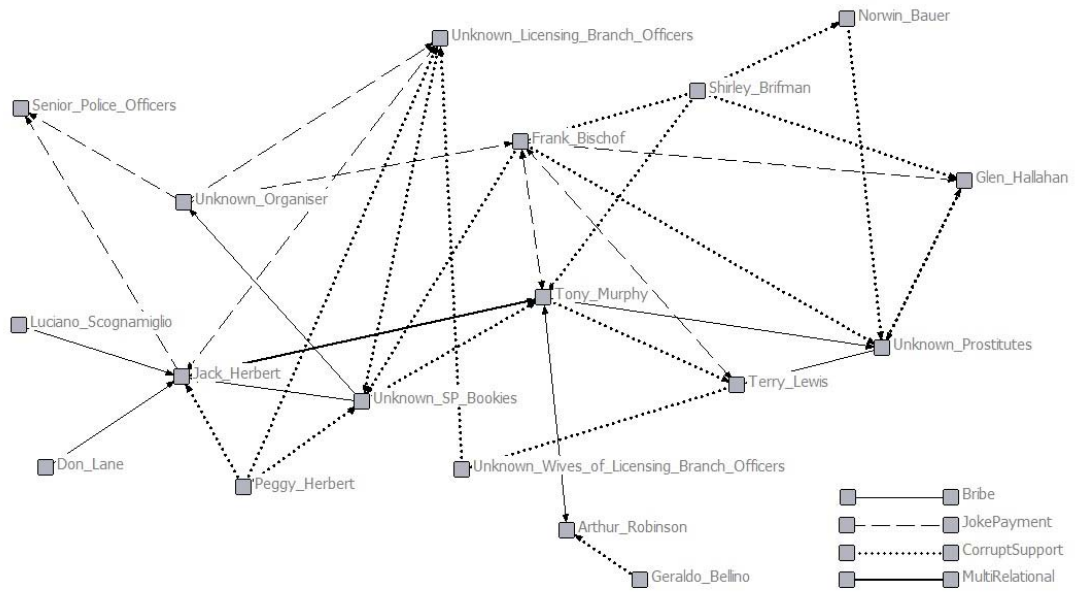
Norwin_Bauer
Unknown_Licensing_Branch_Officers
Shirley_Brifman
Senior_Police_Officers
Frank_Bischof
Glen_Hallahan
Unknown_Organiser
Tony_Murphy
Luciano_Scognamiglio
Unknown_Prostitutes
Jack_Herbert
Terry_Lewis
Unknown_SP_Bookies
Don_Lane
Unknown_Wives_of_Licensing_Branch_Officers
Peggy_Herbert
Bribe
JokePayment
Arthur_Robinson
CorruptSupport
Geraldo_Bellino
MultiRelational